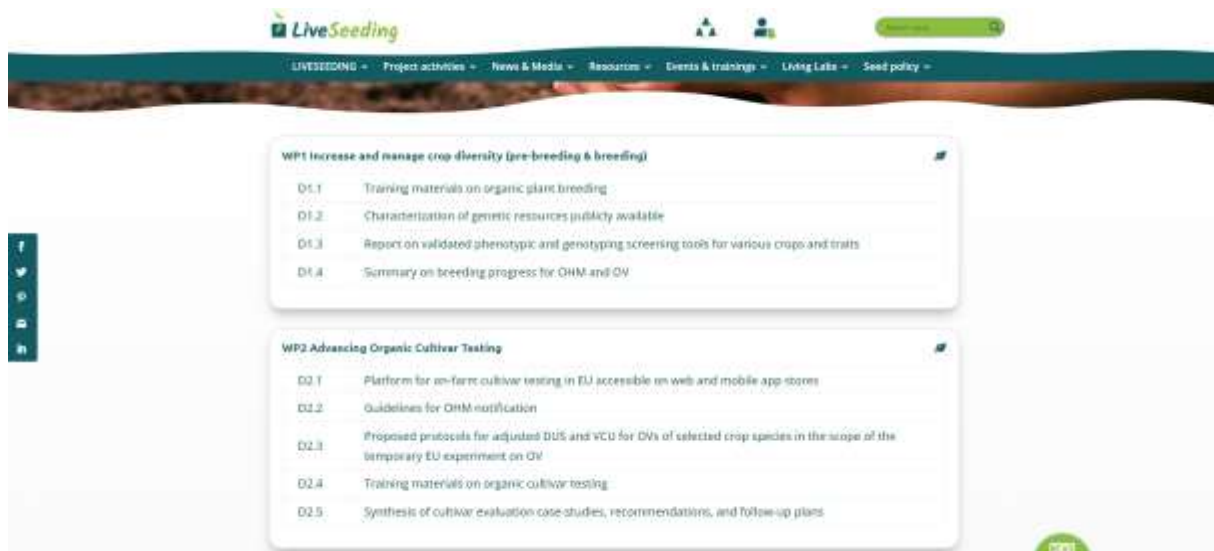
LiveSeeding

Search here

LIVESEEDING ▾ Project activities ▾ News & Media ▾ Resources ▾ Events & trainings ▾ Living Labs ▾ Seed policy ▾

WP1 Increase and manage crop diversity (pre-breeding & breeding)

| | |
|---|---|
| D1.1 | Training materials on organic plant breeding |
| D1.2 | Characterization of genetic resources publicly available |
| D1.3 | Report on validated phenotypic and genotyping screening tools for various crops and traits |
| D1.4 | Summary on breeding progress for OHM and OV |

WP2 Advancing Organic Cultivar Testing

| | |
|---|---|
| D2.1 | Platform for on-farm cultivar testing in EU accessible on web and mobile app stores |
| D2.2 | Guidelines for OHM notification |
| D2.3 | Proposed protocols for adjusted DUS and VCU for OVs of selected crop species in the scope of the temporary EU experiment on OV |
| D2.4 | Training materials on organic cultivar testing |
| D2.5 | Synthesis of cultivar evaluation case studies, recommendations, and follow-up plans |